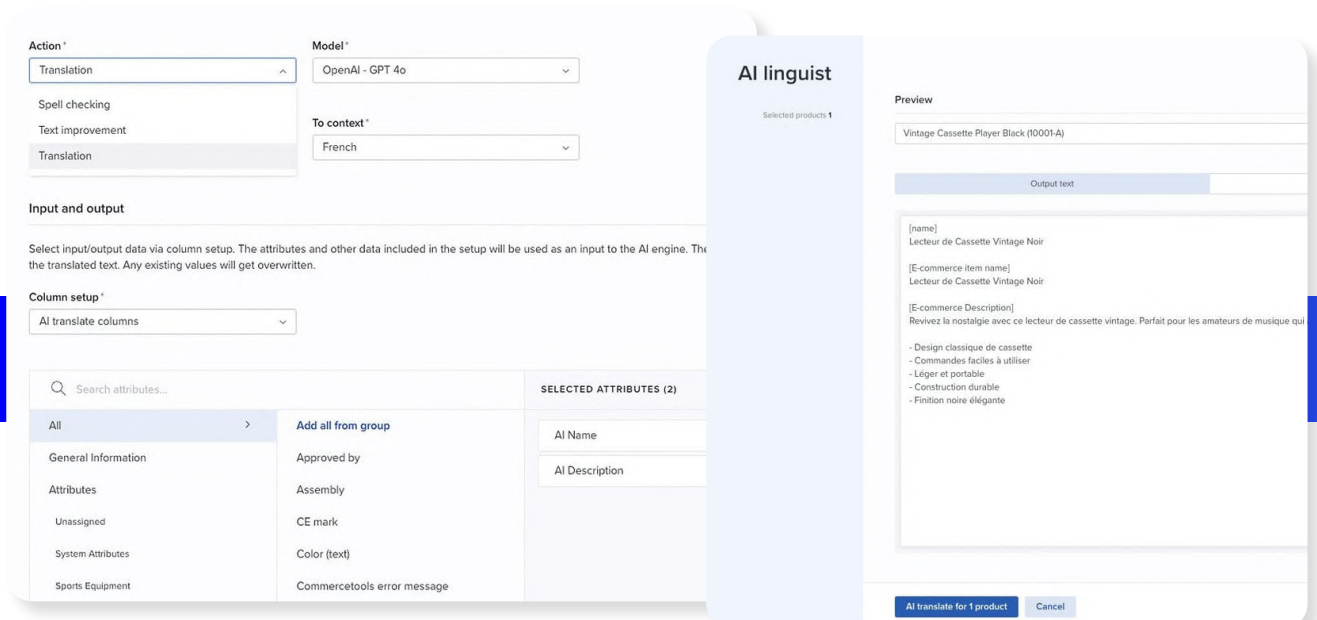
Action*
Translation

Spell checking
Text improvement
Translation

Model*
OpenAI - GPT 4o

To context*
French

Input and output

Select input/output data via column setup. The attributes and other data included in the setup will be used as an input to the AI engine. The the translated text. Any existing values will get overwritten.

Column setup*
AI translate columns

Search attributes...

All
General Information
Attributes
Unassigned
System Attributes
Sports Equipment

Add all from group
Approved by
Assembly
CE mark
Color (text)
Commercetools error message

SELECTED ATTRIBUTES (2)
AI Name
AI Description

AI linguist

Selected products 1

Preview

Vintage Cassette Player Black (10001-A)

Output text

[name]
Lecteur de Cassette Vintage Noir

[E-commerce item name]
Lecteur de Cassette Vintage Noir

[E-commerce Description]
Revivez la nostalgie avec ce lecteur de cassette vintage. Parfait pour les amateurs de musique qui

- Design classique de cassette
- Commandes faciles à utiliser
- Léger et portable
- Construction durable
- Finition noire élégante

AI translate for 1 product
Cancel